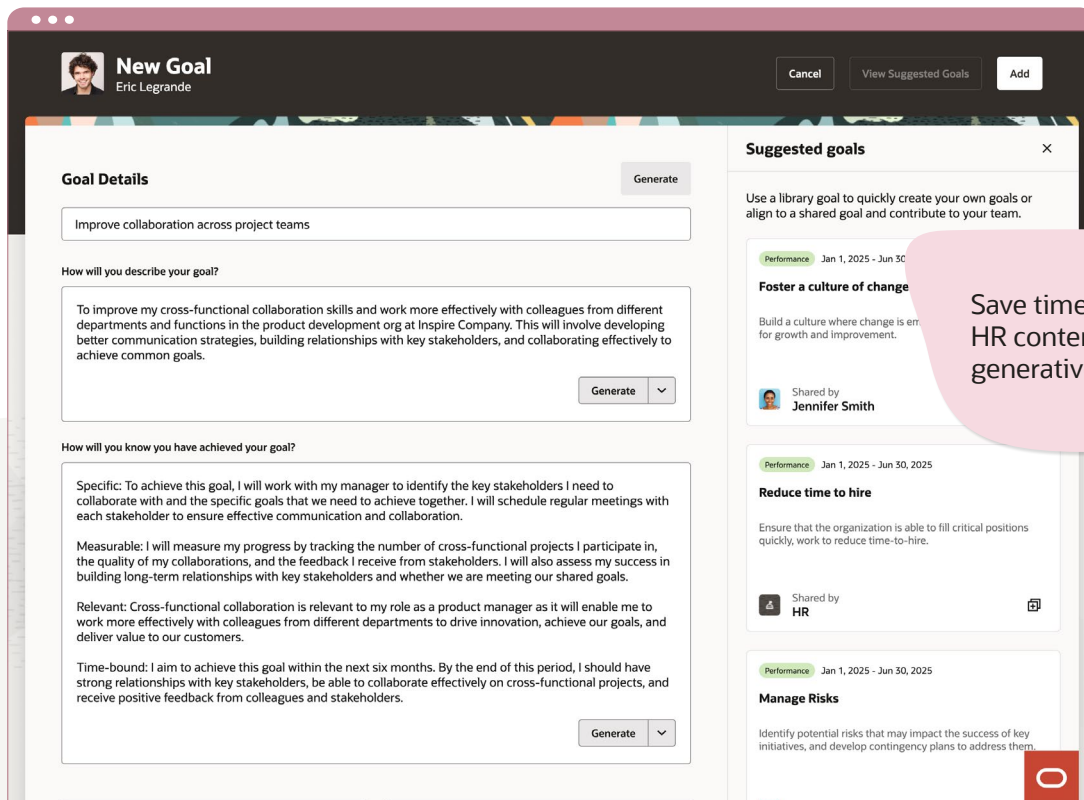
New Goal
Eric Legrande

Cancel View Suggested Goals Add

Goal Details

Generate

Improve collaboration across project teams

How will you describe your goal?

To improve my cross-functional collaboration skills and work more effectively with colleagues from different departments and functions in the product development org at Inspire Company. This will involve developing better communication strategies, building relationships with key stakeholders, and collaborating effectively to achieve common goals.

Generate

How will you know you have achieved your goal?

Specific: To achieve this goal, I will work with my manager to identify the key stakeholders I need to collaborate with and the specific goals that we need to achieve together. I will schedule regular meetings with each stakeholder to ensure effective communication and collaboration.

Measurable: I will measure my progress by tracking the number of cross-functional projects I participate in, the quality of my collaborations, and the feedback I receive from stakeholders. I will also assess my success in building long-term relationships with key stakeholders and whether we are meeting our shared goals.

Relevant: Cross-functional collaboration is relevant to my role as a product manager as it will enable me to work more effectively with colleagues from different departments to drive innovation, achieve our goals, and deliver value to our customers.

Time-bound: I aim to achieve this goal within the next six months. By the end of this period, I should have strong relationships with key stakeholders, be able to collaborate effectively on cross-functional projects, and receive positive feedback from colleagues and stakeholders.

Generate

Suggested goals

Use a library goal to quickly create your own goals or align to a shared goal and contribute to your team.

Performance Jan 1, 2025 - Jun 30

Foster a culture of change

Build a culture where change is em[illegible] for growth and improvement.

Shared by
Jennifer Smith

Save time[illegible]
HR conten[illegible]
generativ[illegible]

Performance Jan 1, 2025 - Jun 30, 2025

Reduce time to hire

Ensure that the organization is able to fill critical positions quickly, work to reduce time-to-hire.

Shared by
HR

Performance Jan 1, 2025 - Jun 30, 2025

Manage Risks

Identify potential risks that may impact the success of key initiatives, and develop contingency plans to address them.